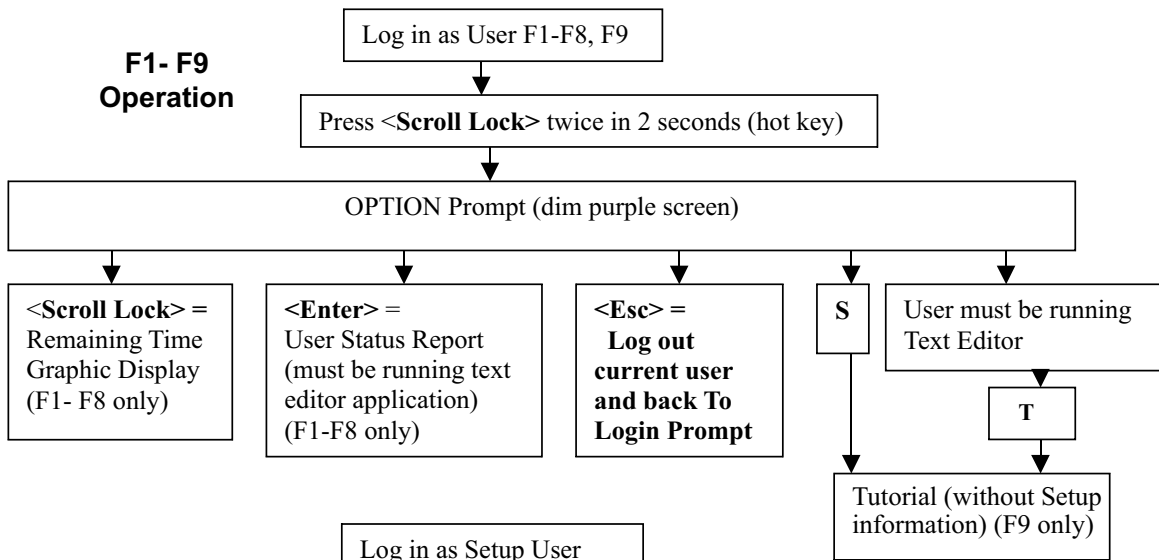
F1- F9 Operation

Log in as User F1-F8, F9

Press <**Scroll Lock>** twice in 2 seconds (hot key)

OPTION Prompt (dim purple screen)

<**Scroll Lock> =** Remaining Time Graphic Display (F1- F8 only)

**<Enter>** = User Status Report (must be running text editor application) (F1-F8 only)

**<Esc> = Log out current user and back To Login Prompt**

**S**

User must be running Text Editor

**T**

Tutorial (without Setup information) (F9 only)

Log in as Setup User